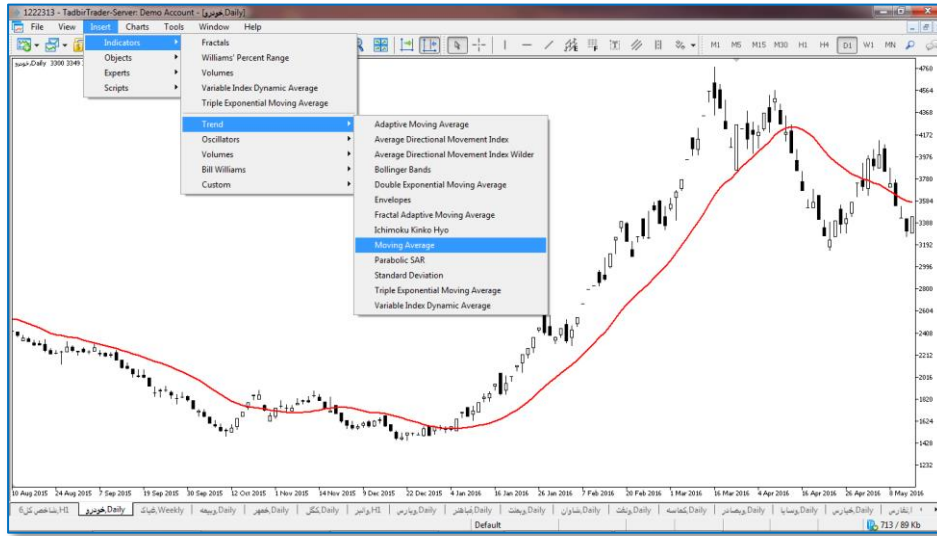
1222313 - TadbirTrader-Server: Demo Account - [خودرو,Daily]
File View Insert Charts Tools Window Help
M1 M5 M15 M30 H1 H4 D1 W1 MN
خودرو,Daily 3300 3349
Indicators
Objects
Experts
Scripts
Fractals
Williams' Percent Range
Volumes
Variable Index Dynamic Average
Triple Exponential Moving Average
Trend
Oscillators
Volumes
Bill Williams
Custom
Adaptive Moving Average
Average Directional Movement Index
Average Directional Movement Index Wilder
Bollinger Bands
Double Exponential Moving Average
Envelopes
Fractal Adaptive Moving Average
Ichimoku Kinko Hyo
Moving Average
Parabolic SAR
Standard Deviation
Triple Exponential Moving Average
Variable Index Dynamic Average
4760
4564
4368
4172
3976
3780
3584
3388
3192
2996
2800
2604
2408
2212
2016
1820
1624
1428
1232
10 Aug 2015 24 Aug 2015 7 Sep 2015 19 Sep 2015 30 Sep 2015 12 Oct 2015 1 Nov 2015 14 Nov 2015 9 Dec 2015 22 Dec 2015 4 Jan 2016 16 Jan 2016 26 Jan 2016 7 Feb 2016 20 Feb 2016 1 Mar 2016 16 Mar 2016 4 Apr 2016 16 Apr 2016 26 Apr 2016 8 May 2016
شاخص کل,H1 خودرو,Daily شپاک,Weekly وبیمه,Daily خمهر,Daily کگل,Daily وانیر,H1 وپارس,Daily شاهتر,Daily وبملت,Daily شاوان,Daily ونفت,Daily کماسه,Daily وبصادر,Daily وسایا,Daily خپارس,Daily اتکاس
Default
713 / 89 Kb